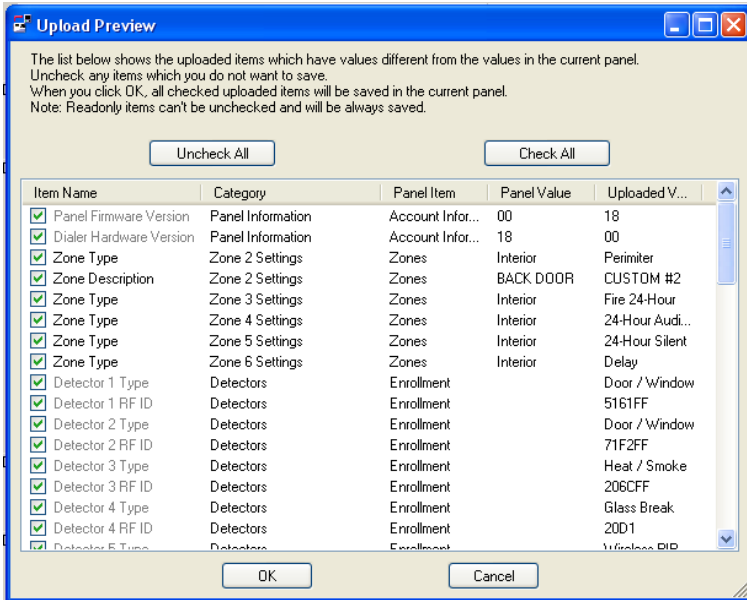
Upload Preview

The list below shows the uploaded items which have values different from the values in the current panel.
Uncheck any items which you do not want to save.
When you click OK, all checked uploaded items will be saved in the current panel.
Note: Readonly items can't be unchecked and will be always saved.

Uncheck All

Check All

| Item Name | Category | Panel Item | Panel Value | Uploaded V... |
|---|---|---|---|---|
| Panel Firmware Version | Panel Information | Account Infor... | 00 | 18 |
| Dialer Hardware Version | Panel Information | Account Infor... | 18 | 00 |
| Zone Type | Zone 2 Settings | Zones | Interior | Perimiter |
| Zone Description | Zone 2 Settings | Zones | BACK DOOR | CUSTOM #2 |
| Zone Type | Zone 3 Settings | Zones | Interior | Fire 24-Hour |
| Zone Type | Zone 4 Settings | Zones | Interior | 24-Hour Audi... |
| Zone Type | Zone 5 Settings | Zones | Interior | 24-Hour Silent |
| Zone Type | Zone 6 Settings | Zones | Interior | Delay |
| Detector 1 Type | Detectors | Enrollment | | Door / Window |
| Detector 1 RF ID | Detectors | Enrollment | | 5161FF |
| Detector 2 Type | Detectors | Enrollment | | Door / Window |
| Detector 2 RF ID | Detectors | Enrollment | | 71F2FF |
| Detector 3 Type | Detectors | Enrollment | | Heat / Smoke |
| Detector 3 RF ID | Detectors | Enrollment | | 206CFF |
| Detector 4 Type | Detectors | Enrollment | | Glass Break |
| Detector 4 RF ID | Detectors | Enrollment | | 20D1 |
| Detector 5 Type | Detectors | Enrollment | | Wireless PIR |

OK

Cancel